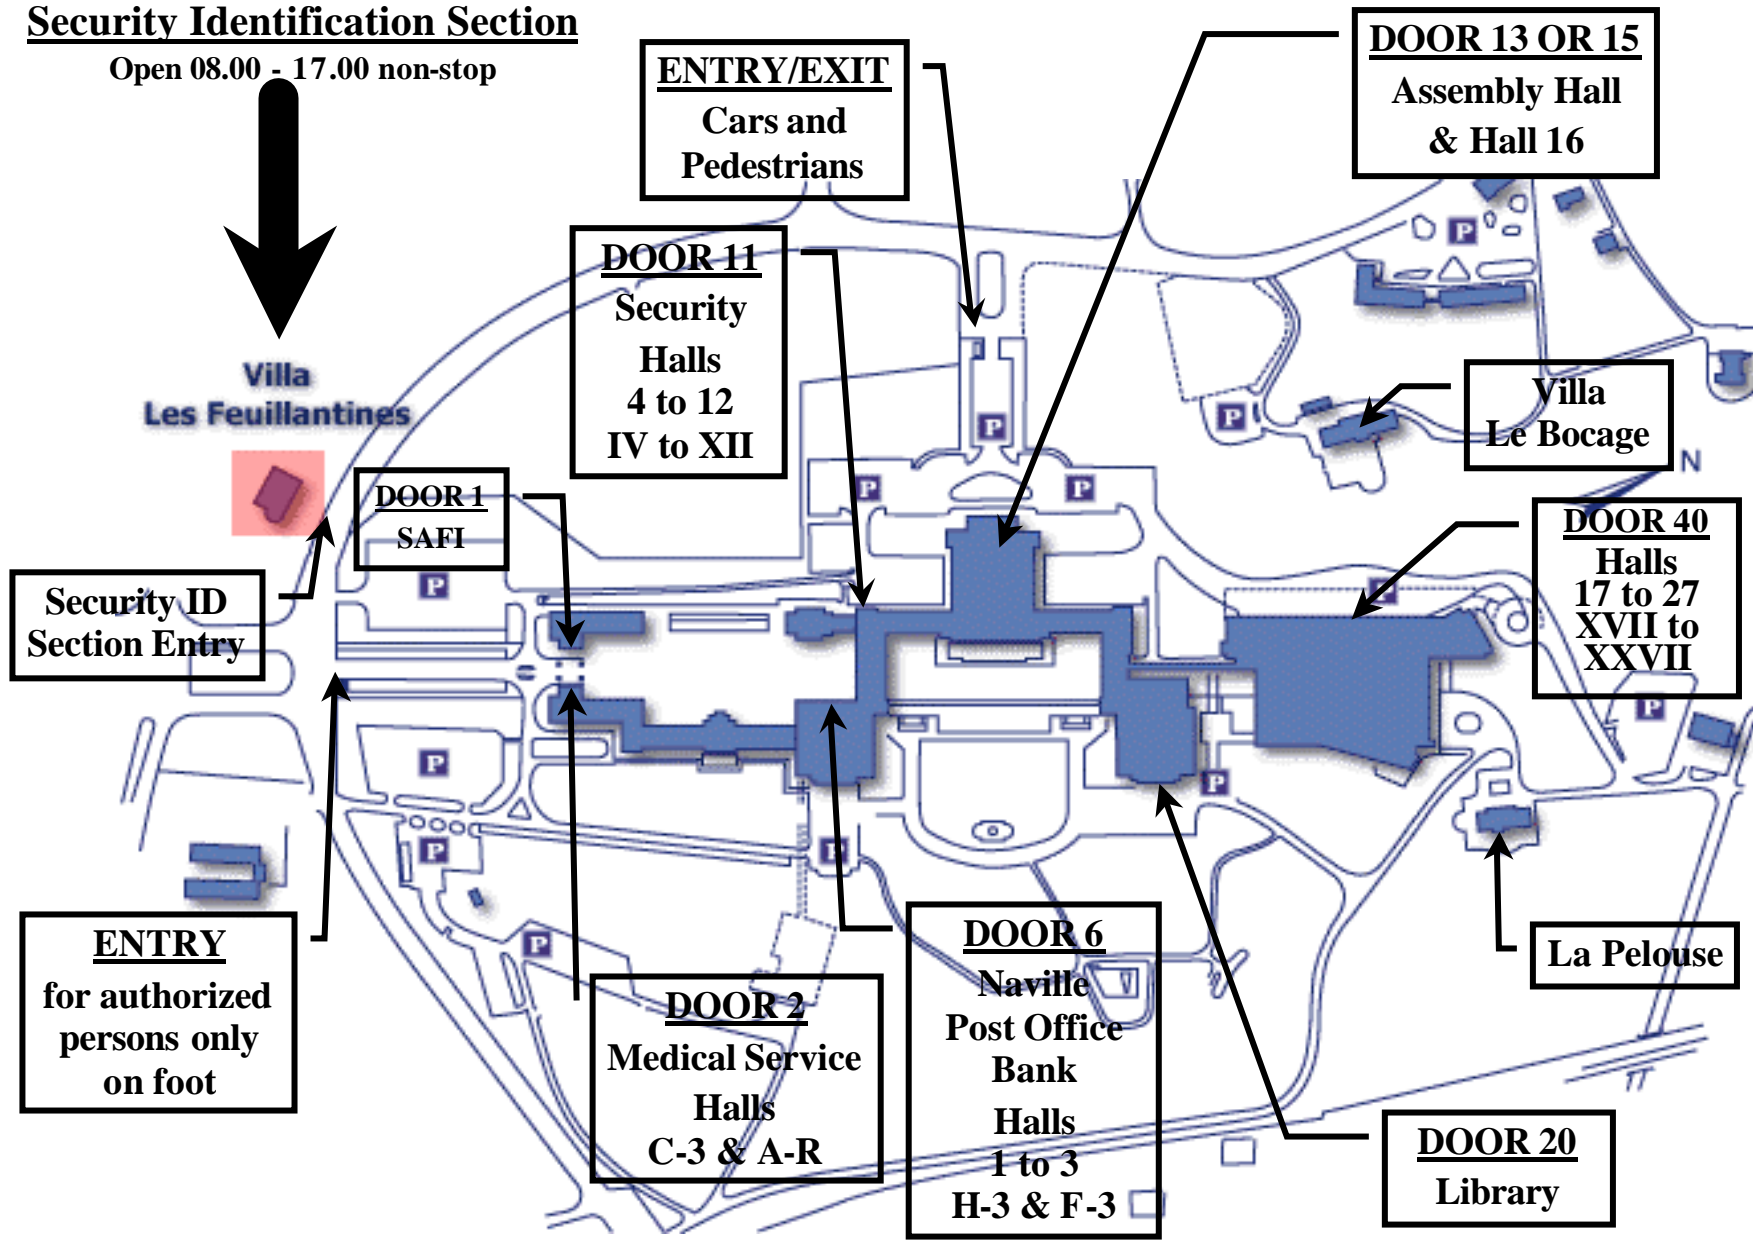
Security Identification Section
Open 08.00 - 17.00 non-stop

ENTRY/EXIT
Cars and Pedestrians

DOOR 13 OR 15
Assembly Hall & Hall 16

DOOR 11
Security
Halls
4 to 12
IV to XII

Villa
Les Feuillantines

DOOR 1
SAFI

Villa
Le Bocage

N

DOOR 40
Halls
17 to 27
XVII to XXVII

Security ID
Section Entry

ENTRY
for authorized persons only on foot

DOOR 2
Medical Service
Halls
C-3 & A-R

DOOR 6
Naville
Post Office
Bank
Halls
1 to 3
H-3 & F-3

La Pelouse

DOOR 20
Library

P
P
P
P
P
P
P
P
P
P
P
P
P
P